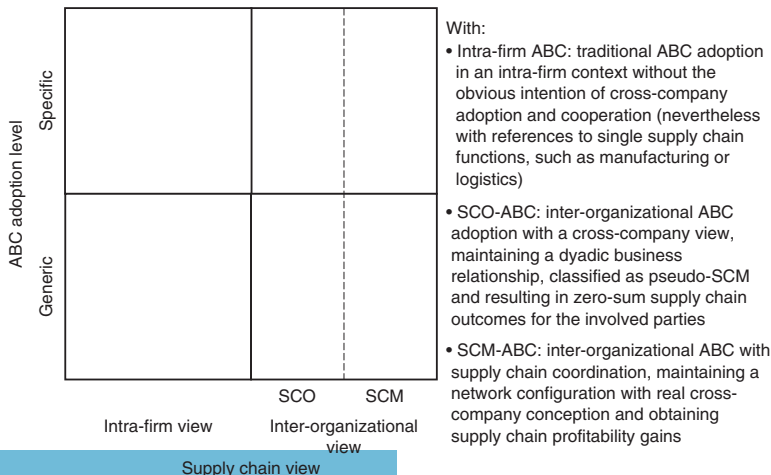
ABC adoption level

Specific

Generic

SCO

SCM

Intra-firm view

Inter-organizational view

Supply chain view

With:

• Intra-firm ABC: traditional ABC adoption in an intra-firm context without the obvious intention of cross-company adoption and cooperation (nevertheless with references to single supply chain functions, such as manufacturing or logistics)

• SCO-ABC: inter-organizational ABC adoption with a cross-company view, maintaining a dyadic business relationship, classified as pseudo-SCM and resulting in zero-sum supply chain outcomes for the involved parties

• SCM-ABC: inter-organizational ABC with supply chain coordination, maintaining a network configuration with real cross-company conception and obtaining supply chain profitability gains